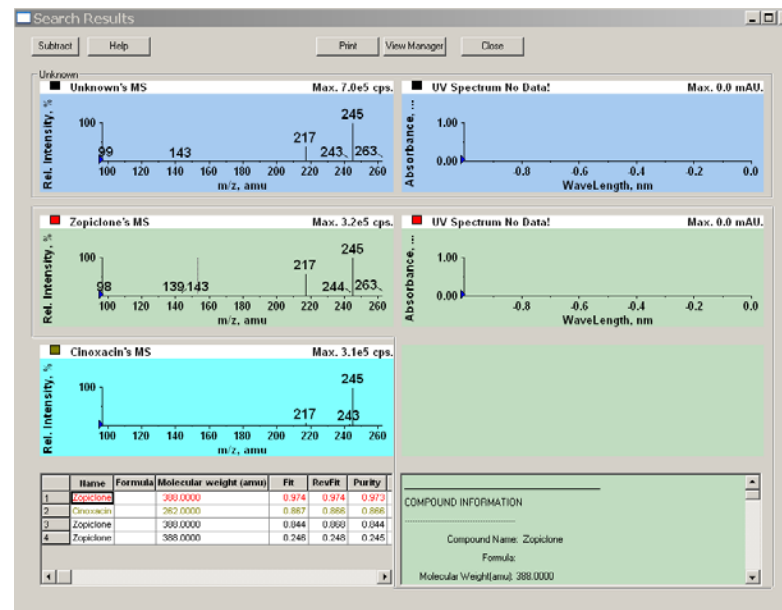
Search Results

Subtract Help Print View Manager Close

Unknown

Unknown's MS Max. 7.0e5 cps.

Rel. Intensity, %

100

99 143 217 245 243 263

100 120 140 160 180 200 220 240 260

m/z, amu

UV Spectrum No Data! Max. 0.0 mAU.

Absorbance, ...

1.00

0.00

-0.8 -0.6 -0.4 -0.2 0.0

WaveLength, nm

Zopiclone's MS Max. 3.2e5 cps.

Rel. Intensity, %

100

98 139.143 217 245 244 263

100 120 140 160 180 200 220 240 260

m/z, amu

UV Spectrum No Data! Max. 0.0 mAU.

Absorbance, ...

1.00

0.00

-0.8 -0.6 -0.4 -0.2 0.0

WaveLength, nm

Cinoxacin's MS Max. 3.1e5 cps.

Rel. Intensity, %

100

217 245 243

100 120 140 160 180 200 220 240 260

m/z, amu

| | Name | Formula | Molecular weight (amu) | Fit | RevFit | Purity |
|---|---|---|---|---|---|---|
| 1 | Zopiclone | | 388.0000 | 0.974 | 0.974 | 0.973 |
| 2 | Cinoxacin | | 262.0000 | 0.867 | 0.866 | 0.866 |
| 3 | Zopiclone | | 388.0000 | 0.044 | 0.868 | 0.044 |
| 4 | Zopiclone | | 388.0000 | 0.246 | 0.248 | 0.245 |

COMPOUND INFORMATION

Compound Name: Zopiclone

Formula:

Molecular Weight(amu): 388.0000